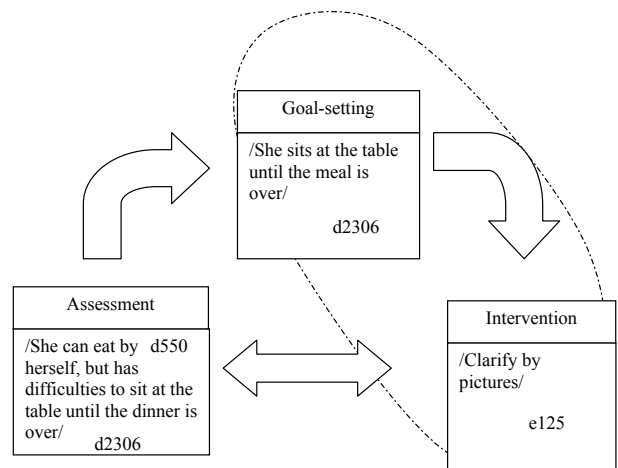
Goal-setting

/She sits at the table until the meal is over/

d2306

Assessment

/She can eat by d550 herself, but has difficulties to sit at the table until the dinner is over/

d2306

Intervention

/Clarify by pictures/

e125